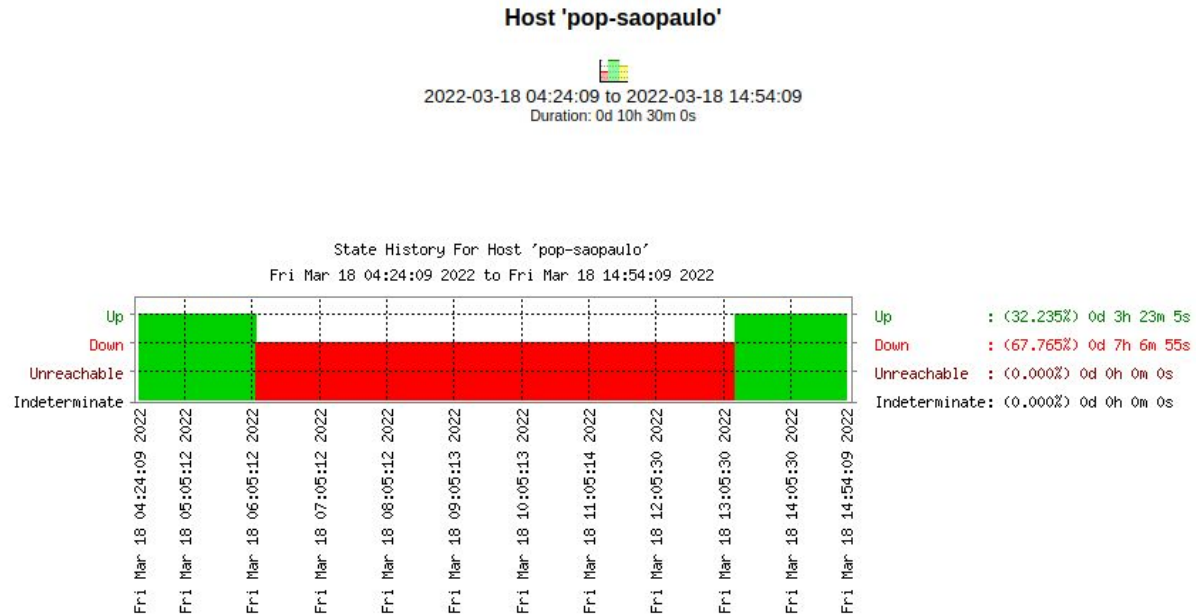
Host 'pop-saopaulo'

2022-03-18 04:24:09 to 2022-03-18 14:54:09
Duration: 0d 10h 30m 0s

State History For Host 'pop-saopaulo'
Fri Mar 18 04:24:09 2022 to Fri Mar 18 14:54:09 2022

Up
Down
Unreachable
Indeterminate

Fri Mar 18 04:24:09 2022
Fri Mar 18 05:05:12 2022
Fri Mar 18 06:05:12 2022
Fri Mar 18 07:05:12 2022
Fri Mar 18 08:05:12 2022
Fri Mar 18 09:05:13 2022
Fri Mar 18 10:05:13 2022
Fri Mar 18 11:05:14 2022
Fri Mar 18 12:05:30 2022
Fri Mar 18 13:05:30 2022
Fri Mar 18 14:05:30 2022
Fri Mar 18 14:54:09 2022

Up : (32.235%) 0d 3h 23m 5s
Down : (67.765%) 0d 7h 6m 55s
Unreachable : (0.000%) 0d 0h 0m 0s
Indeterminate: (0.000%) 0d 0h 0m 0s